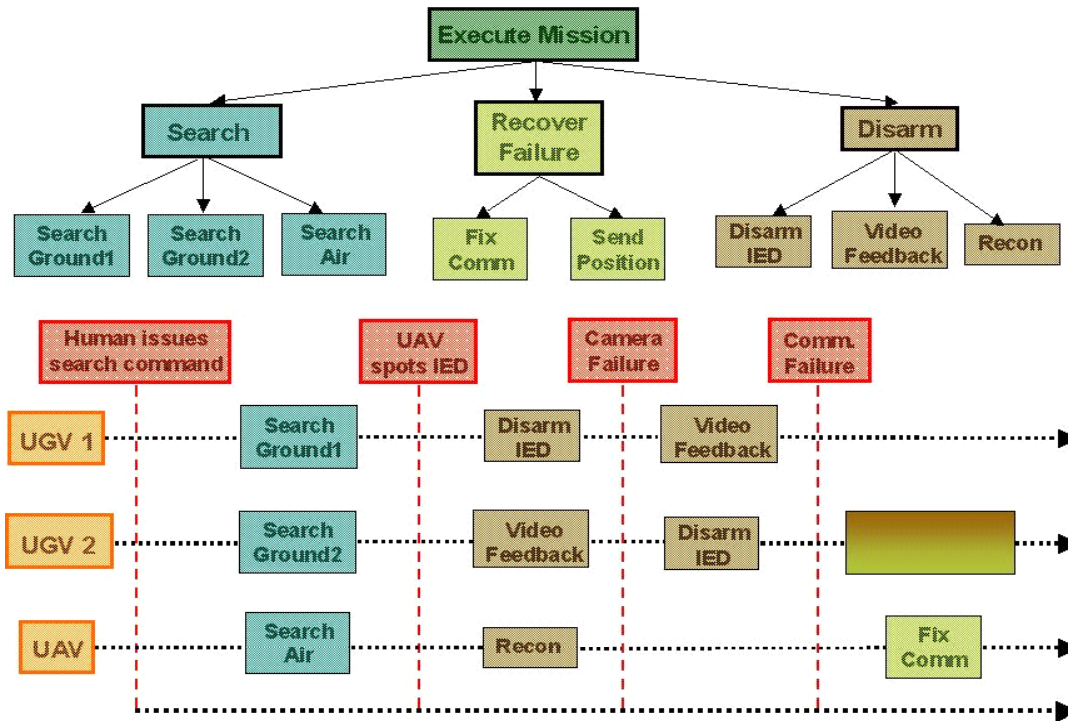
Execute Mission

Search

Recover Failure

Disarm

Search Ground1

Search Ground2

Search Air

Fix Comm

Send Position

Disarm IED

Video Feedback

Recon

Human issues search command

UAV spots IED

Camera Failure

Comm. Failure

UGV 1

Search Ground1

Disarm IED

Video Feedback

UGV 2

Search Ground2

Video Feedback

Disarm IED

UAV

Search Air

Recon

Fix Comm